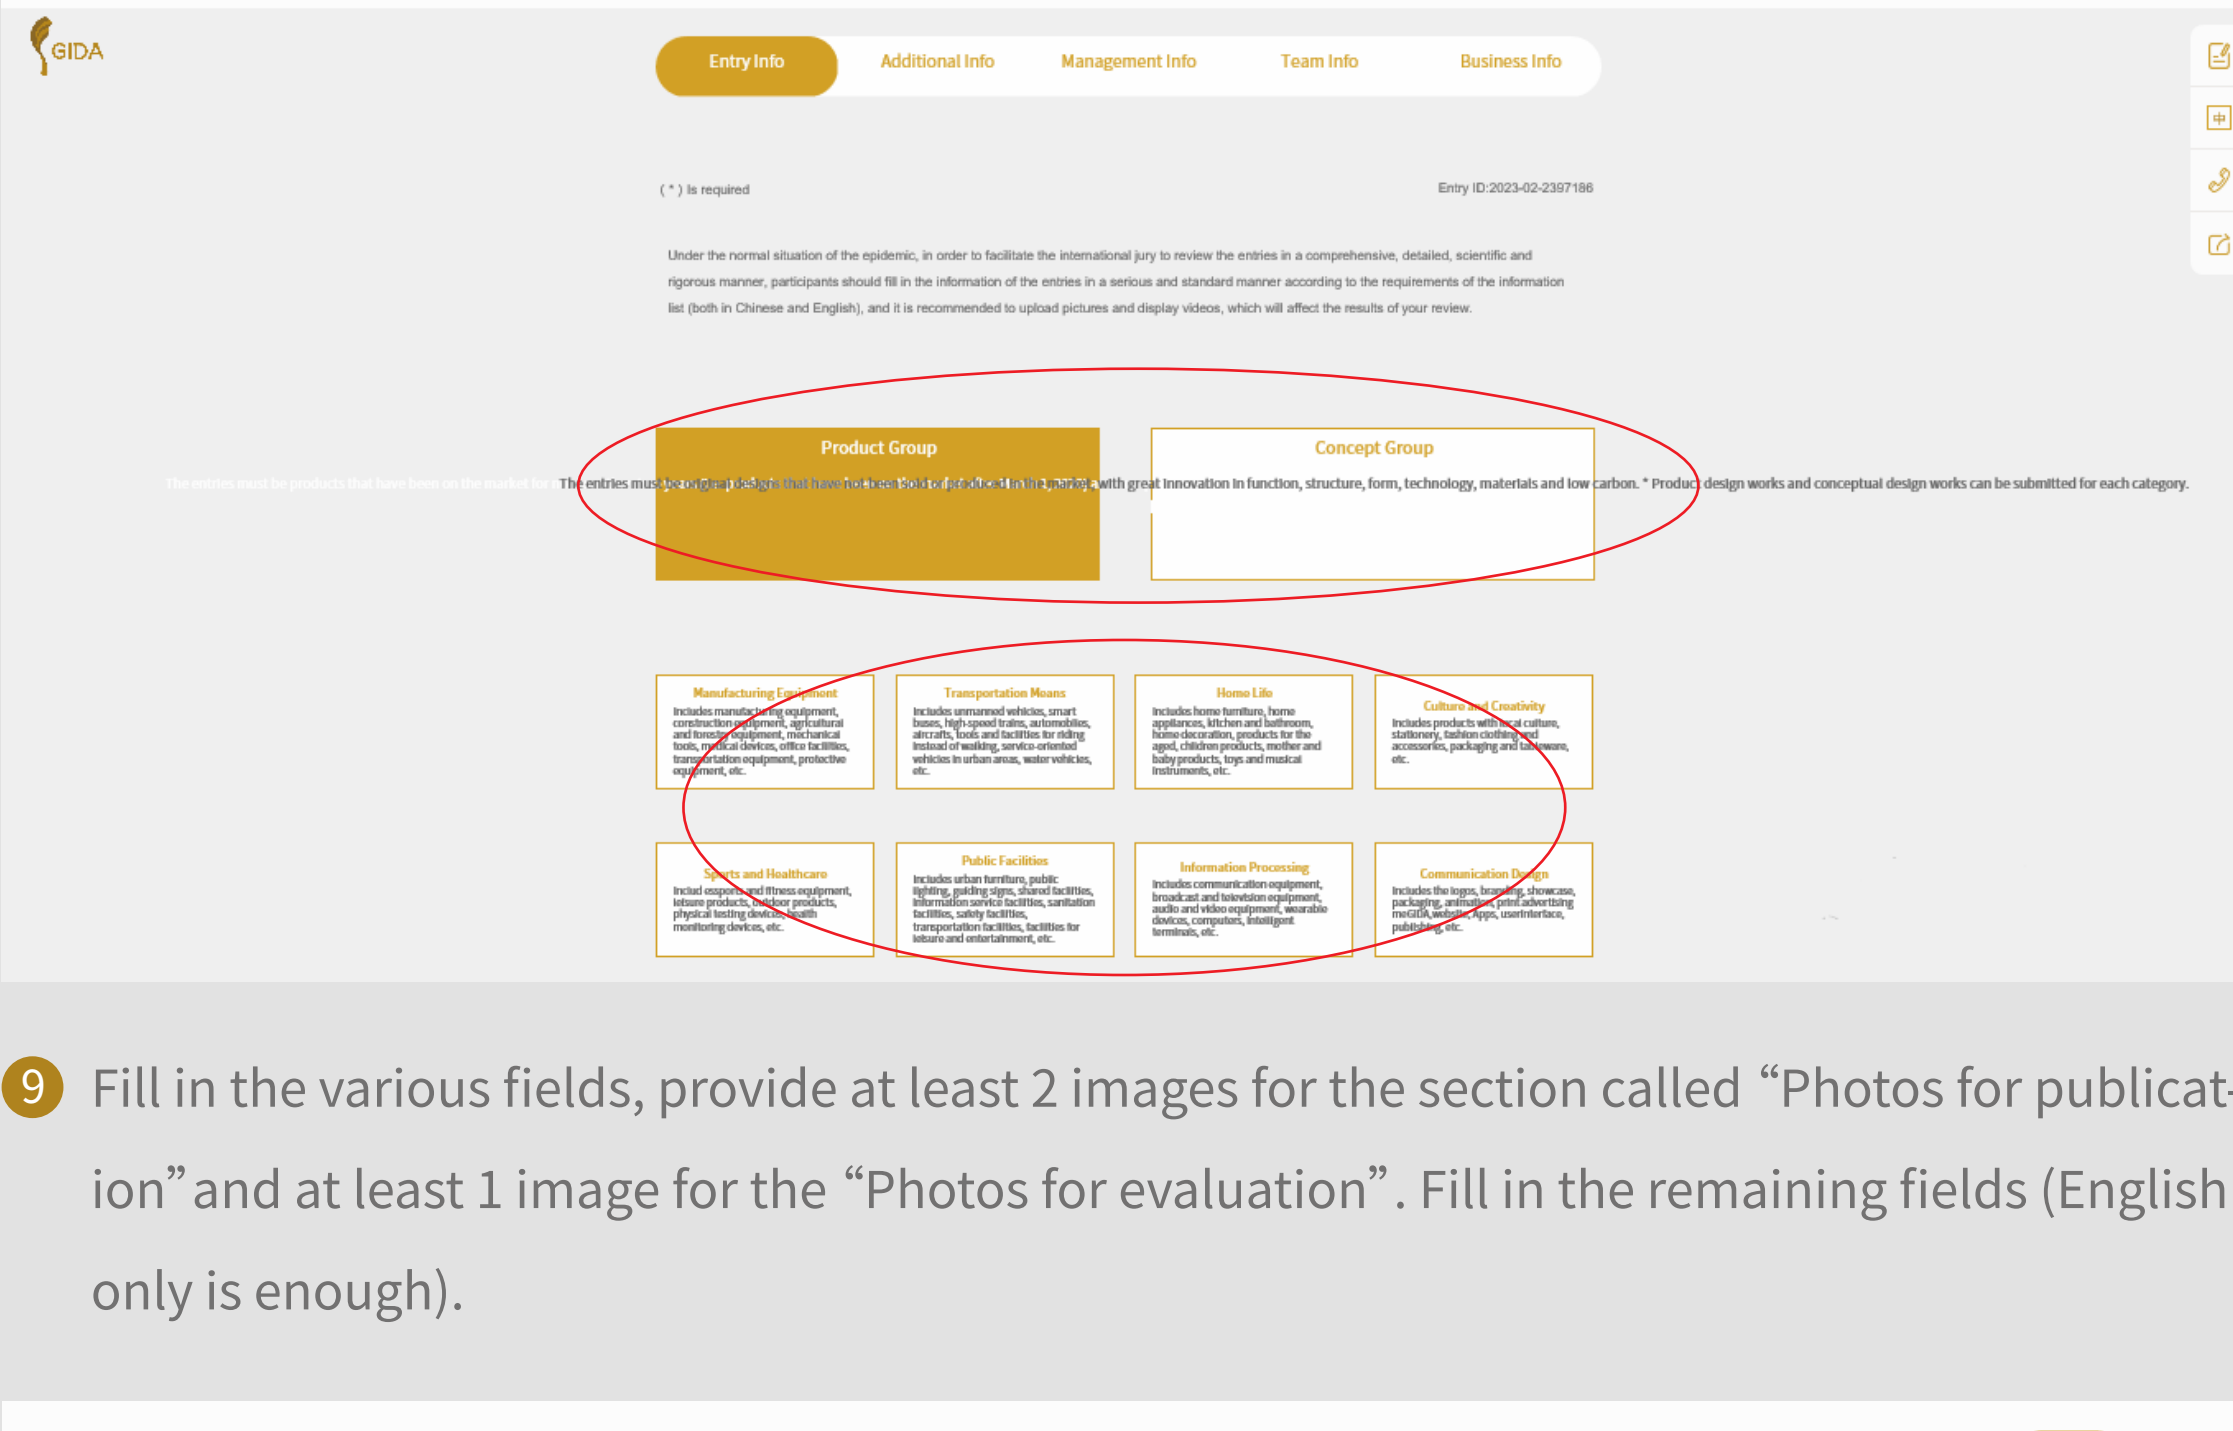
GIDA

Entry Info | Additional Info | Management Info | Team Info | Business Info

( * ) Is required

Entry ID:2023-02-2397186

Under the normal situation of the epidemic, in order to facilitate the international jury to review the entries in a comprehensive, detailed, scientific and rigorous manner, participants should fill in the information of the entries in a serious and standard manner according to the requirements of the information list (both in Chinese and English), and it is recommended to upload pictures and display videos, which will affect the results of your review.

Product Group

Concept Group

The entries must be products that have been on the market for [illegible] The entries must be original designs that have not been sold or produced in the market, with great innovation in function, structure, form, technology, materials and low carbon. * Product design works and conceptual design works can be submitted for each category.

Manufacturing Equipment
Includes manufacturing equipment, construction equipment, agricultural and forestry equipment, mechanical tools, medical devices, office facilities, transportation equipment, protective equipment, etc.

Transportation Means
Includes unmanned vehicles, smart buses, high-speed trains, automobiles, aircrafts, tools and facilities for riding instead of walking, service-oriented vehicles in urban areas, water vehicles, etc.

Home Life
Includes home furniture, home appliances, kitchen and bathroom, home decoration, products for the aged, children products, mother and baby products, toys and musical instruments, etc.

Culture and Creativity
Includes products with local culture, stationery, fashion clothing and accessories, packaging and tableware, etc.

Sports and Healthcare
Includ esports and fitness equipment, leisure products, outdoor products, physical testing devices, health monitoring devices, etc.

Public Facilities
Includes urban furniture, public lighting, guiding signs, shared facilities, information service facilities, sanitation facilities, safety facilities, transportation facilities, facilities for leisure and entertainment, etc.

Information Processing
Includes communication equipment, broadcast and television equipment, audio and video equipment, wearable devices, computers, intelligent terminals, etc.

Communication Design
Includes the logos, branding, showcase, packaging, animation, print advertising meGIDA,website, Apps, userinterface, publishing, etc.

9 Fill in the various fields, provide at least 2 images for the section called “Photos for publication”and at least 1 image for the “Photos for evaluation”. Fill in the remaining fields (English only is enough).